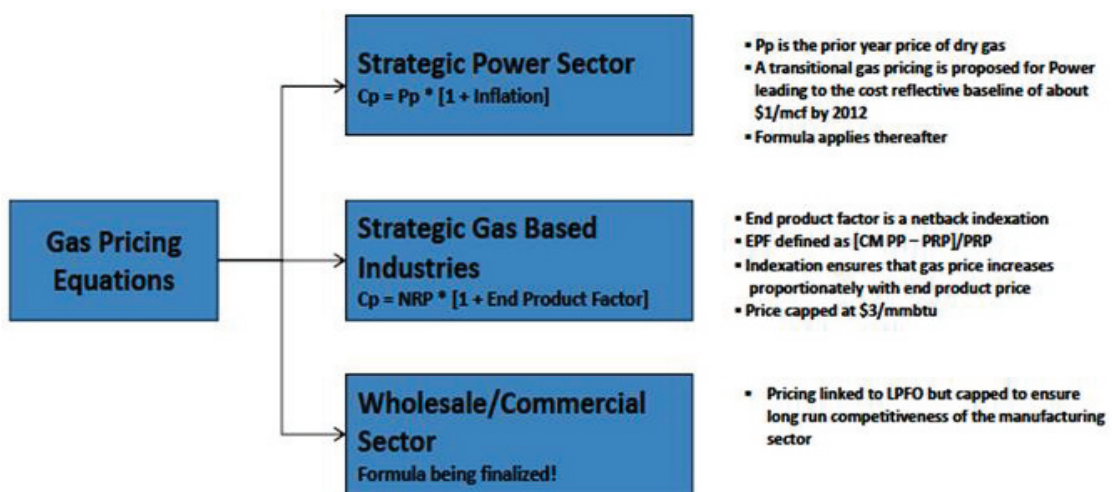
Gas Pricing Equations

Strategic Power Sector
Cp = Pp * [1 + Inflation]

- Pp is the prior year price of dry gas
- A transitional gas pricing is proposed for Power leading to the cost reflective baseline of about \$1/mcf by 2012
- Formula applies thereafter

Strategic Gas Based Industries
Cp = NRP * [1 + End Product Factor]

- End product factor is a netback indexation
- EPF defined as [CM PP – PRP]/PRP
- Indexation ensures that gas price increases proportionately with end product price
- Price capped at \$3/mmbtu

Wholesale/Commercial Sector
Formula being finalized!

- Pricing linked to LPFO but capped to ensure long run competitiveness of the manufacturing sector